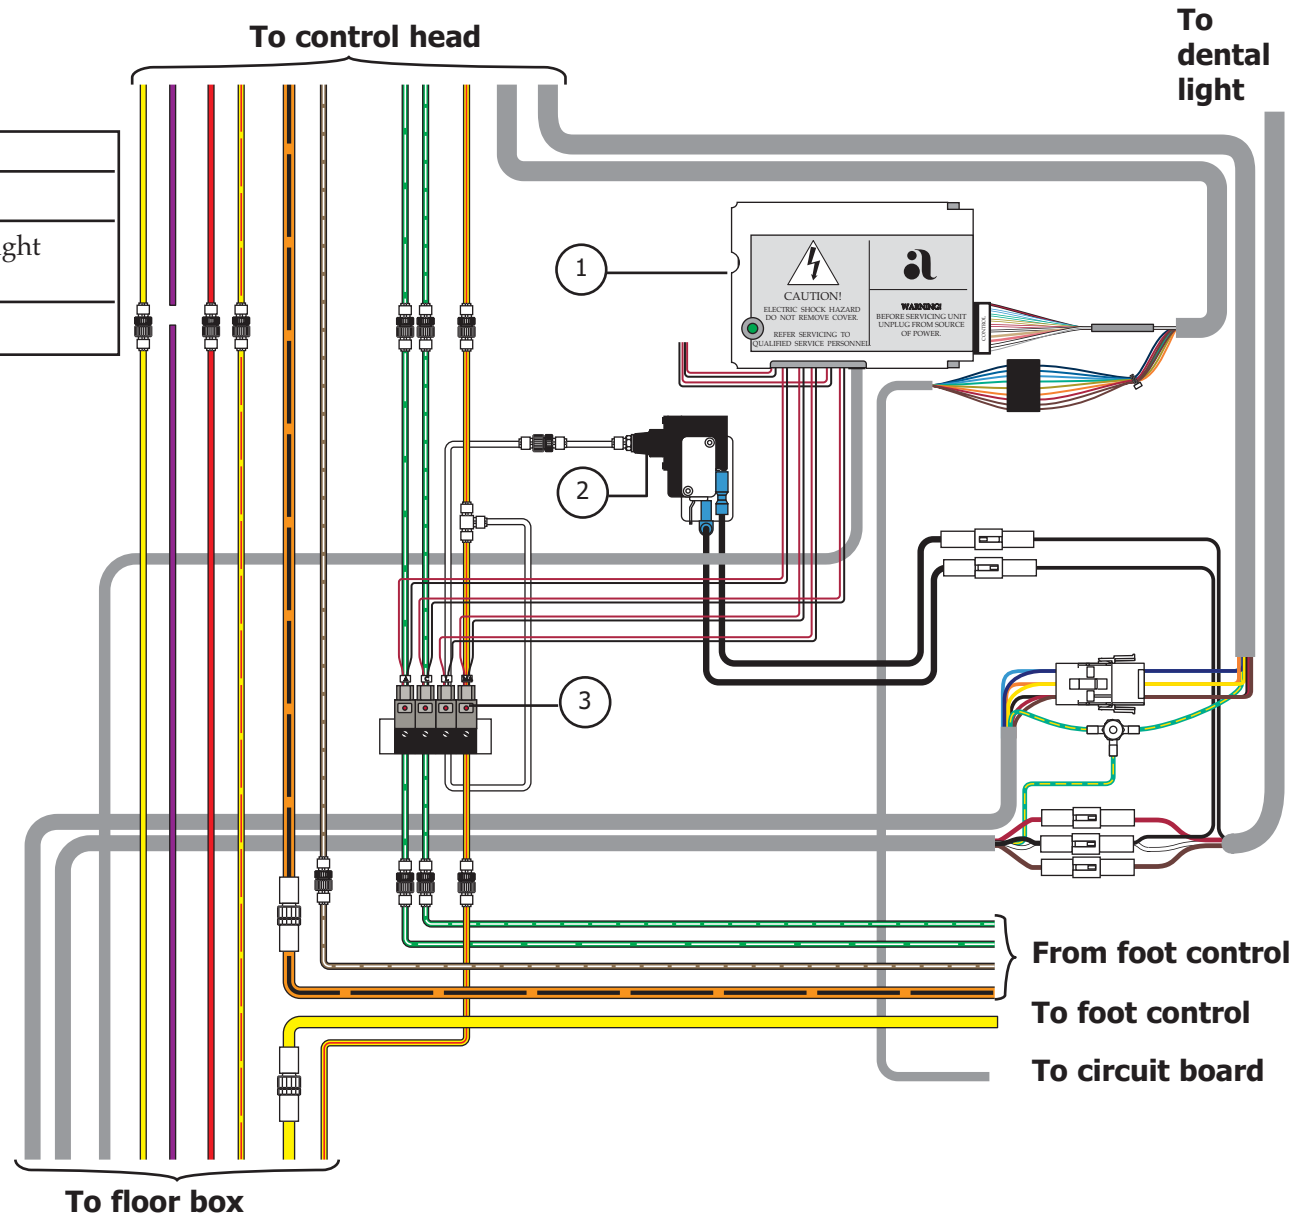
To control head

To dental light

ght

1

CAUTION!
ELECTRIC SHOCK HAZARD DO NOT REMOVE COVER.
REFER SERVICING TO QUALIFIED SERVICE PERSONNEL

WARNING!
BEFORE SERVICING UNIT UNPLUG FROM SOURCE OF POWER.

CONTROL

2

3

From foot control

To foot control

To circuit board

To floor box